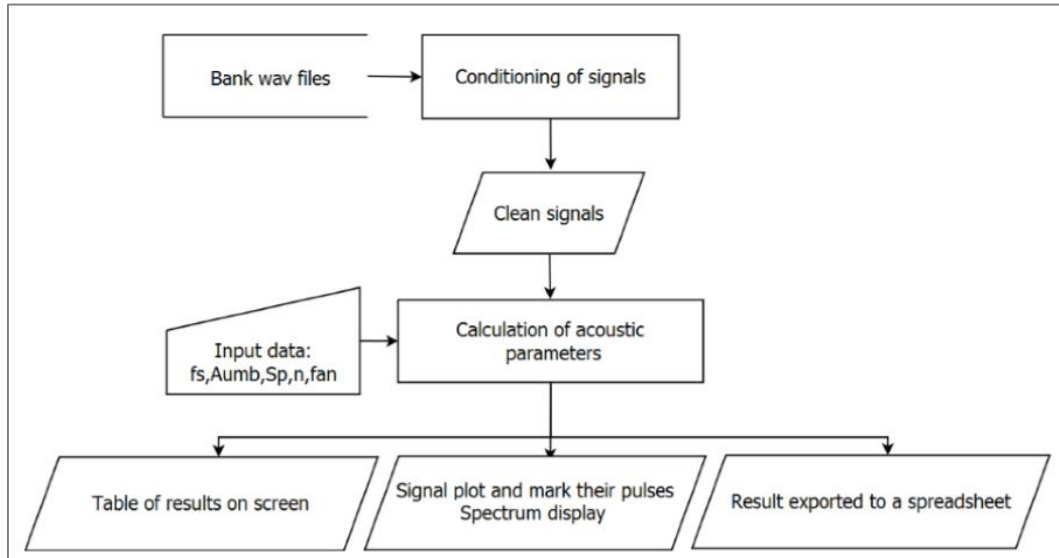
Bank wav files

Conditioning of signals

Clean signals

Input data: fs,Aumb,Sp,n,fan

Calculation of acoustic parameters

Table of results on screen

Signal plot and mark their pulses
Spectrum display

Result exported to a spreadsheet